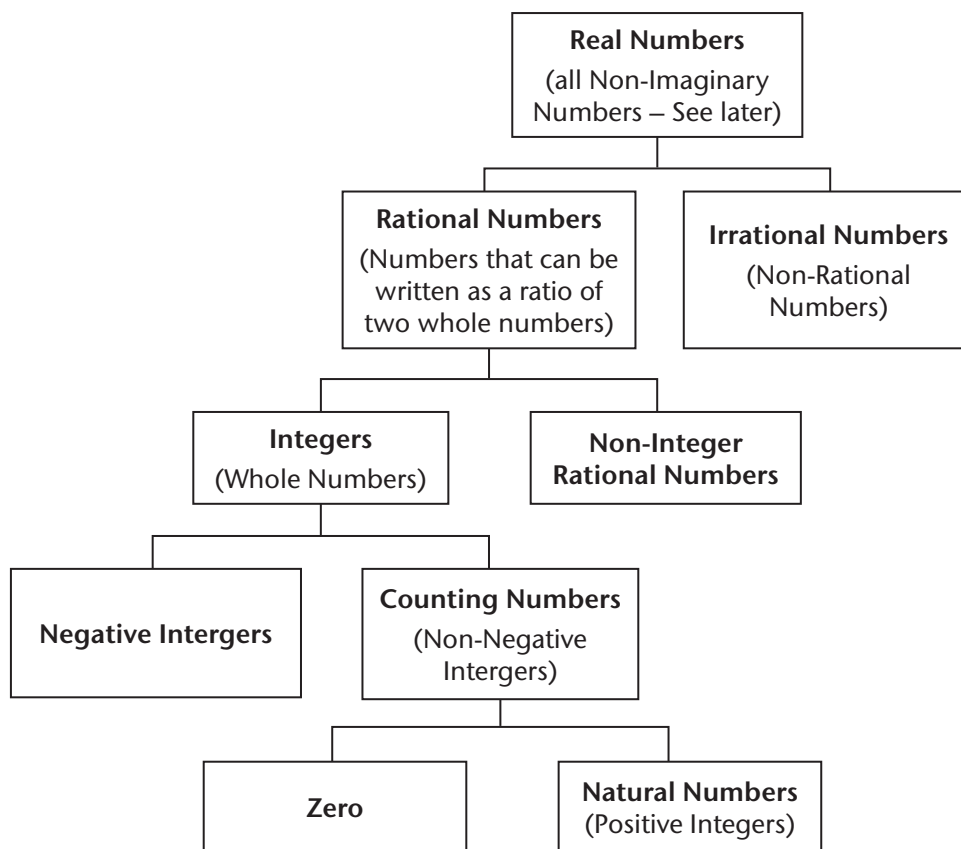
Real Numbers
(all Non-Imaginary Numbers – See later)

Rational Numbers
(Numbers that can be written as a ratio of two whole numbers)

Irrational Numbers
(Non-Rational Numbers)

Integers
(Whole Numbers)

Non-Integer Rational Numbers

Negative Intergers

Counting Numbers
(Non-Negative Intergers)

Zero

Natural Numbers
(Positive Integers)